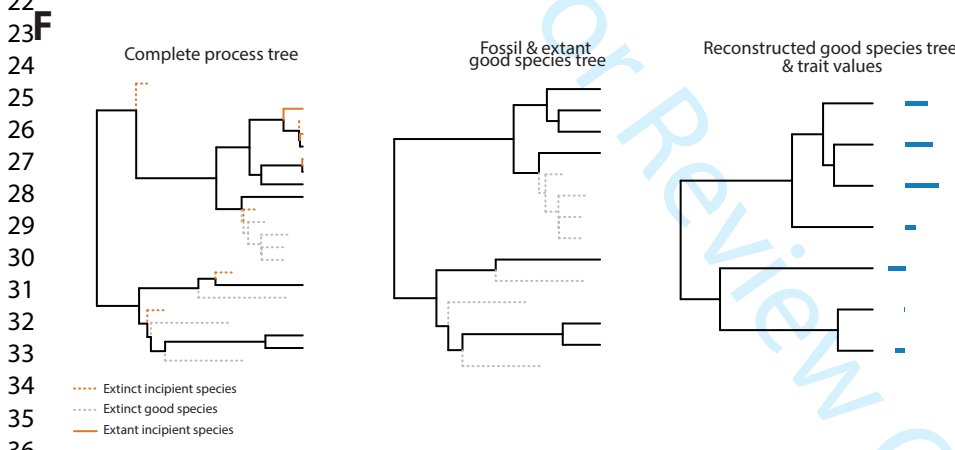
22
23 F
24
25
26
27
28
29
30
31
32
33
34
35
36

Complete process tree

Fossil & extant good species tree

Reconstructed good species tree & trait values

Extinct incipient species
Extinct good species
Extant incipient species

For Review